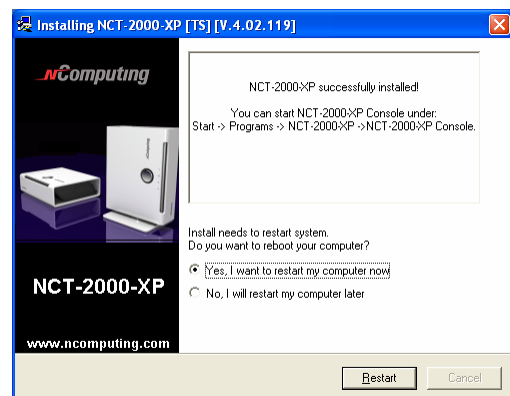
Installing NCT-2000-XP [TS] [V.4.02.119]

NComputing

NCT-2000-XP

www.ncomputing.com

NCT-2000-XP successfully installed!

You can start NCT-2000-XP Console under:
Start -> Programs -> NCT-2000-XP ->NCT-2000-XP Console.

Install needs to restart system.
Do you want to reboot your computer?

Yes, I want to restart my computer now

No, I will restart my computer later

Restart

Cancel